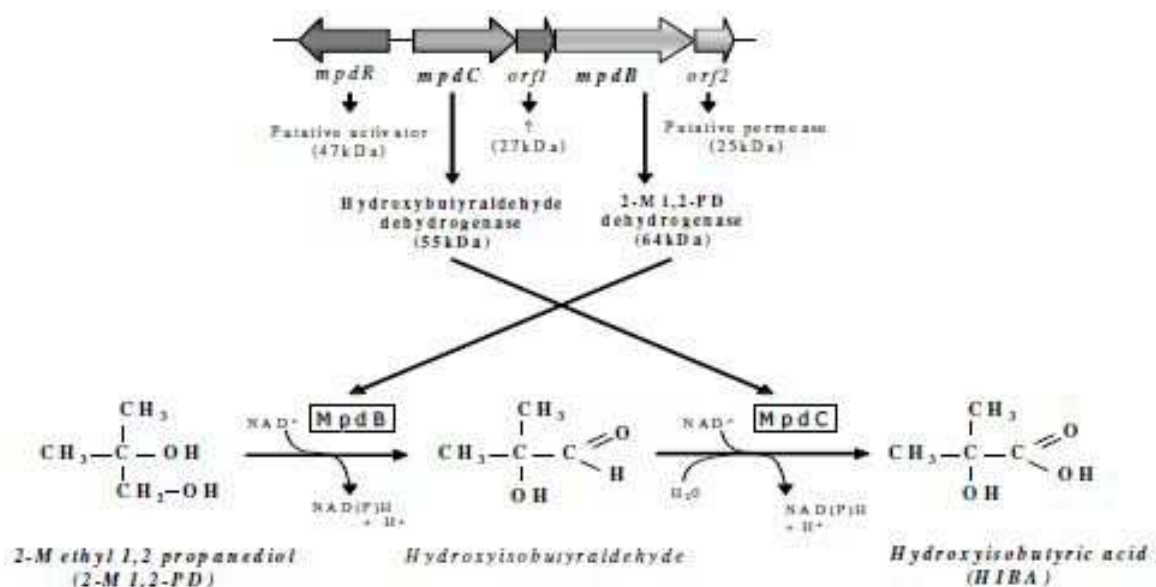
mpdR mpdC orf1 mpdB orf2

Putative activator (47kDa)

? (27kDa)

Putative permease (25kDa)

Hydroxybutyraldehyde dehydrogenase (55kDa)

2-M 1,2-PD dehydrogenase (64kDa)

$CH_3$
$CH_3-C-OH$
$CH_2-OH$

NAD+ MpdB NAD(P)H + H+

$CH_3$
$CH_3-C-C$ =O H
OH

NAD+ MpdC $H_2O$ NAD(P)H + H+

$CH_3$
$CH_3-C-C$ =O OH
OH

2-Methyl 1,2 propanediol (2-M 1,2-PD)

Hydroxyisobutyraldehyde

Hydroxyisobutyric acid (HIBA)